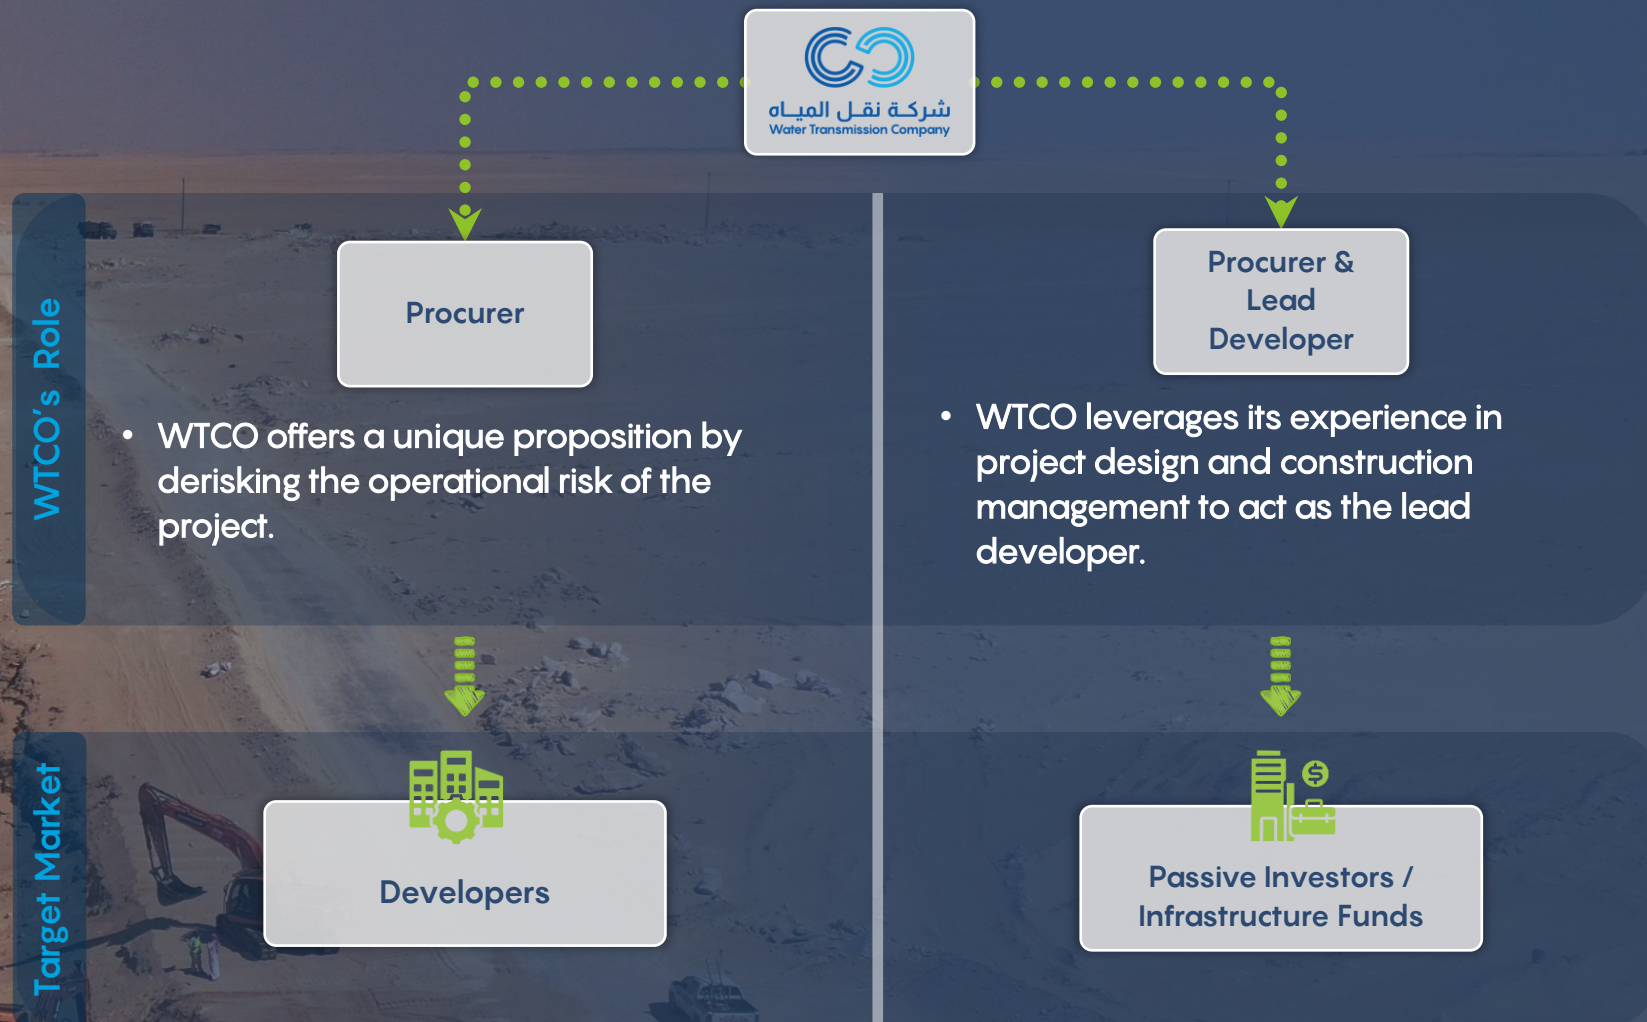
شركة نقل المياه
Water Transmission Company

WTCO's Role

Procurer

• WTCO offers a unique proposition by derisking the operational risk of the project.

Procurer & Lead Developer

• WTCO leverages its experience in project design and construction management to act as the lead developer.

Target Market

Developers

Passive Investors / Infrastructure Funds